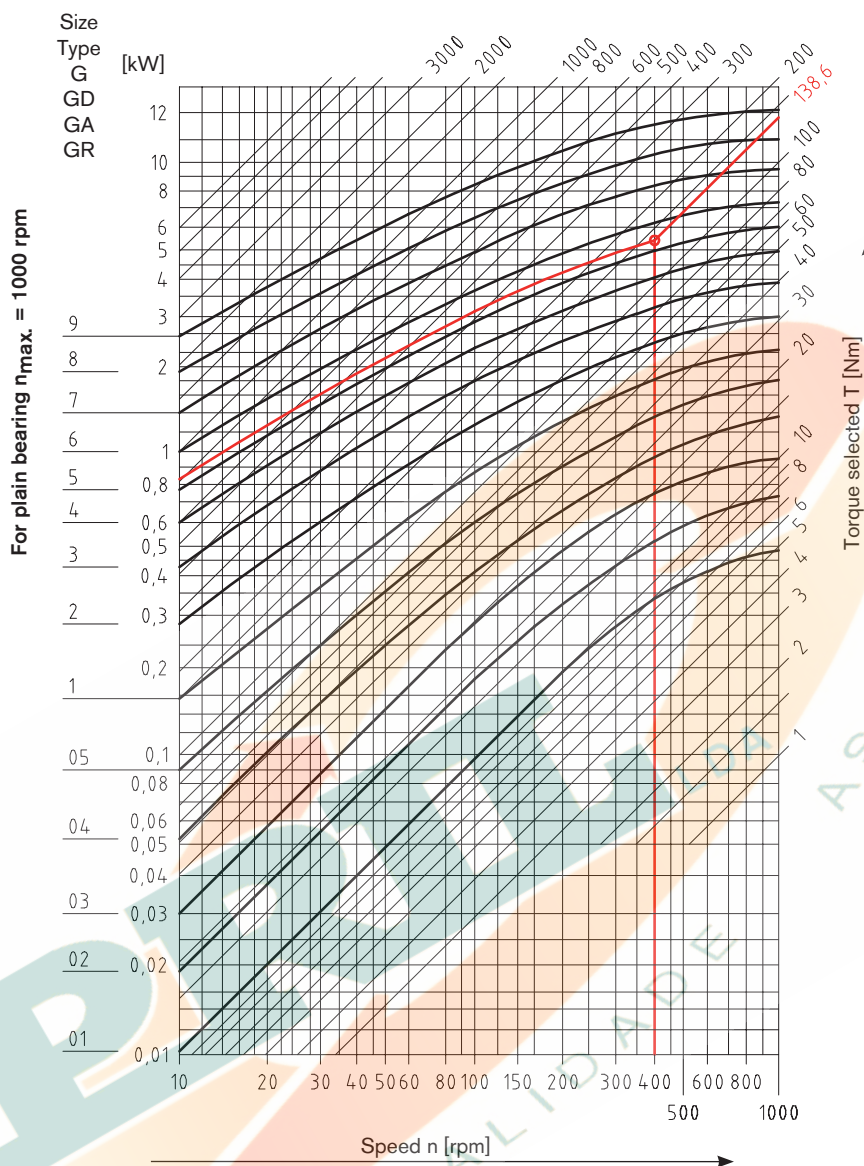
Size
Type
G
GD
GA
GR

[kW]

3000 2000 1000 800 600 500 400 300 200
138,6

12
10
8
6
5
4
3
2
1
0,8
0,6
0,5
0,4
0,3
0,2
0,1
0,08
0,06
0,05
0,04
0,03
0,02
0,01

9
8
7
6
5
4
3
2
1
05
04
03
02
01

For plain bearing $n_{max.}$ = 1000 rpm

100
80
60
50
40
30
20
10
8
6
5
4
3
2
1

Torque selected T [Nm]

10 20 30 40 50 60 80 100 150 200 300 400 600 800
500 1000

Speed n [rpm]

LDA

LIDADE